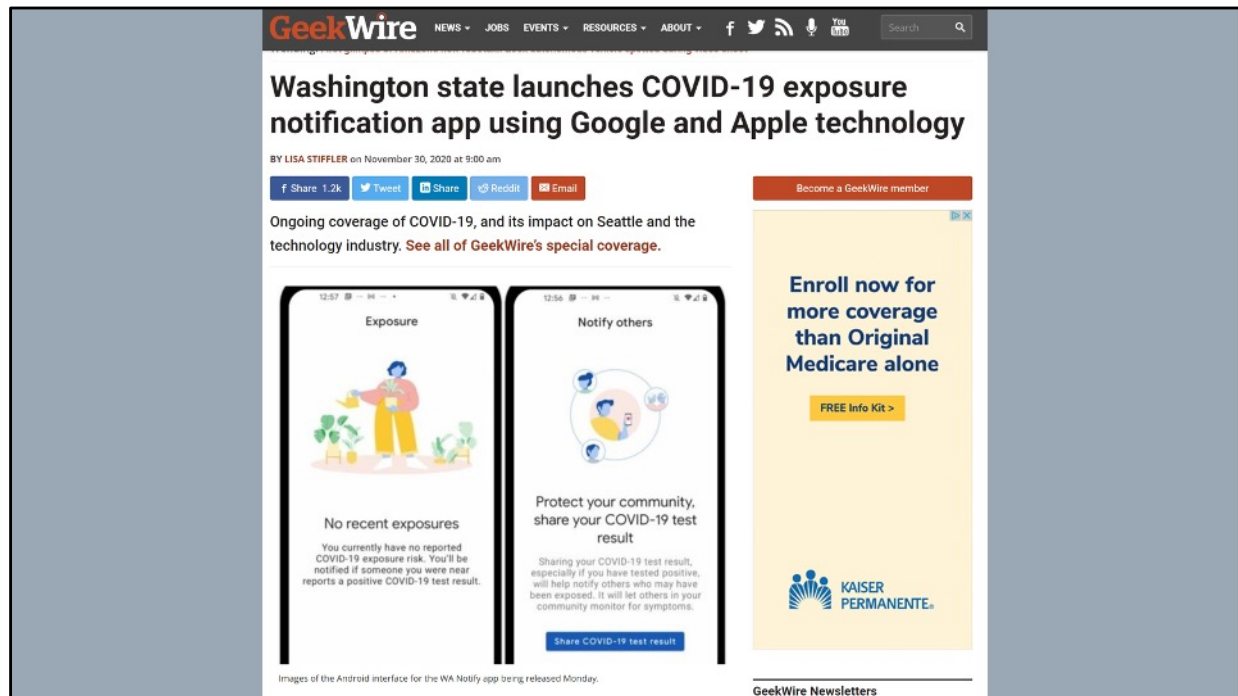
GeekWire NEWS ▾ JOBS EVENTS ▾ RESOURCES ▾ ABOUT ▾ Search

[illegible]

Washington state launches COVID-19 exposure notification app using Google and Apple technology

BY LISA STIFFLER on November 30, 2020 at 9:00 am

Share 1.2k Tweet Share Reddit Email

Become a GeekWire member

Ongoing coverage of COVID-19, and its impact on Seattle and the technology industry. See all of GeekWire's special coverage.

12:57

Exposure

No recent exposures

You currently have no reported COVID-19 exposure risk. You'll be notified if someone you were near reports a positive COVID-19 test result.

12:56

Notify others

Protect your community, share your COVID-19 test result

Sharing your COVID-19 test result, especially if you have tested positive, will help notify others who may have been exposed. It will let others in your community monitor for symptoms.

Share COVID-19 test result

Images of the Android interface for the WA Notify app being released Monday.

Enroll now for more coverage than Original Medicare alone

FREE Info Kit >

KAISER PERMANENTE.

GeekWire Newsletters